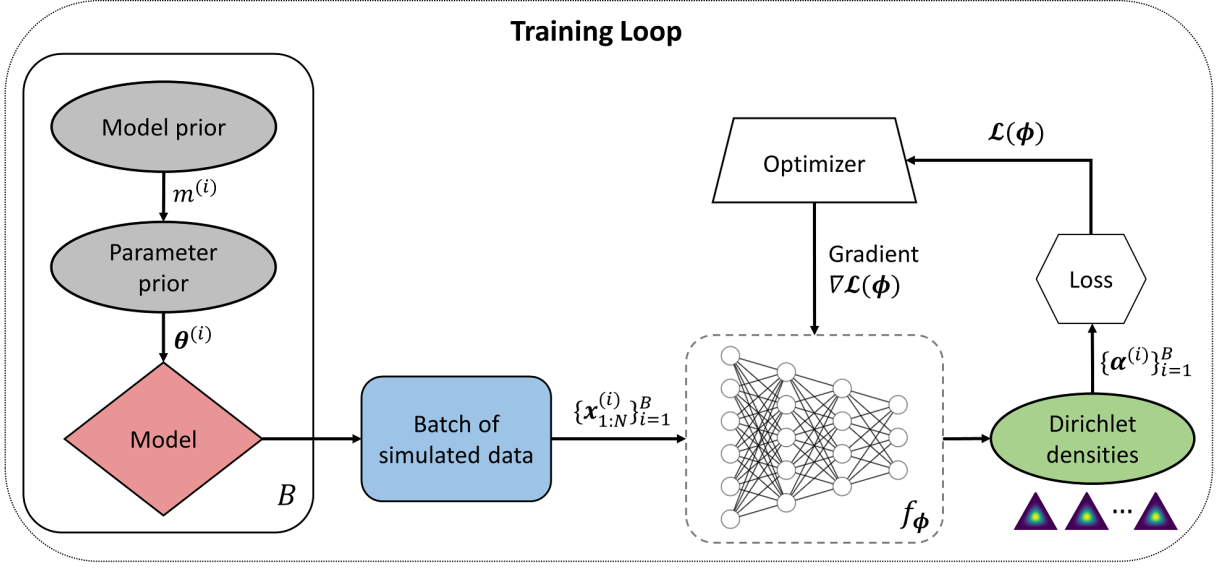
Training Loop

Model prior

$m^{(i)}$

Parameter prior

$\boldsymbol{\theta}^{(i)}$

Model

$B$

Batch of simulated data

$\{\boldsymbol{x}_{1:N}^{(i)}\}_{i=1}^{B}$

Optimizer

$\mathcal{L}(\boldsymbol{\phi})$

Gradient $\nabla\mathcal{L}(\boldsymbol{\phi})$

Loss

$\{\boldsymbol{\alpha}^{(i)}\}_{i=1}^{B}$

$f_{\boldsymbol{\phi}}$

Dirichlet densities

...